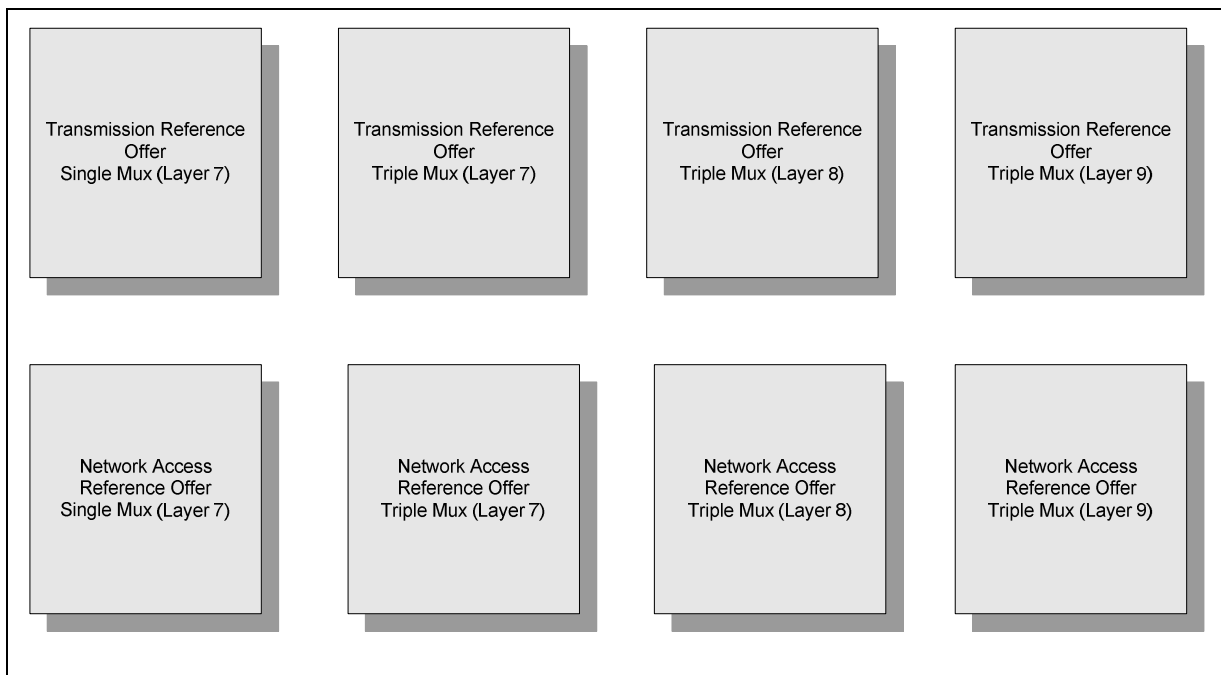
Transmission Reference Offer Single Mux (Layer 7)

Transmission Reference Offer Triple Mux (Layer 7)

Transmission Reference Offer Triple Mux (Layer 8)

Transmission Reference Offer Triple Mux (Layer 9)

Network Access Reference Offer Single Mux (Layer 7)

Network Access Reference Offer Triple Mux (Layer 7)

Network Access Reference Offer Triple Mux (Layer 8)

Network Access Reference Offer Triple Mux (Layer 9)